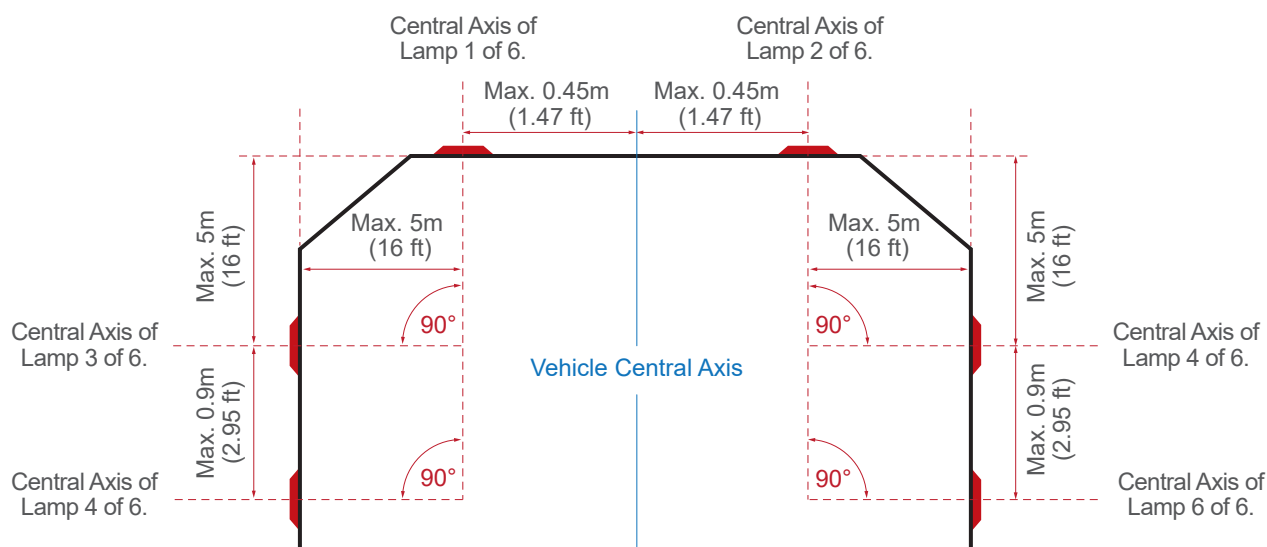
Central Axis of Lamp 1 of 6.

Central Axis of Lamp 2 of 6.

Max. 0.45m (1.47 ft)

Max. 0.45m (1.47 ft)

Max. 5m (16 ft)

Max. 5m (16 ft)

Max. 5m (16 ft)

Max. 5m (16 ft)

90°

90°

Central Axis of Lamp 3 of 6.

Central Axis of Lamp 4 of 6.

Vehicle Central Axis

Max. 0.9m (2.95 ft)

Max. 0.9m (2.95 ft)

90°

90°

Central Axis of Lamp 4 of 6.

Central Axis of Lamp 6 of 6.